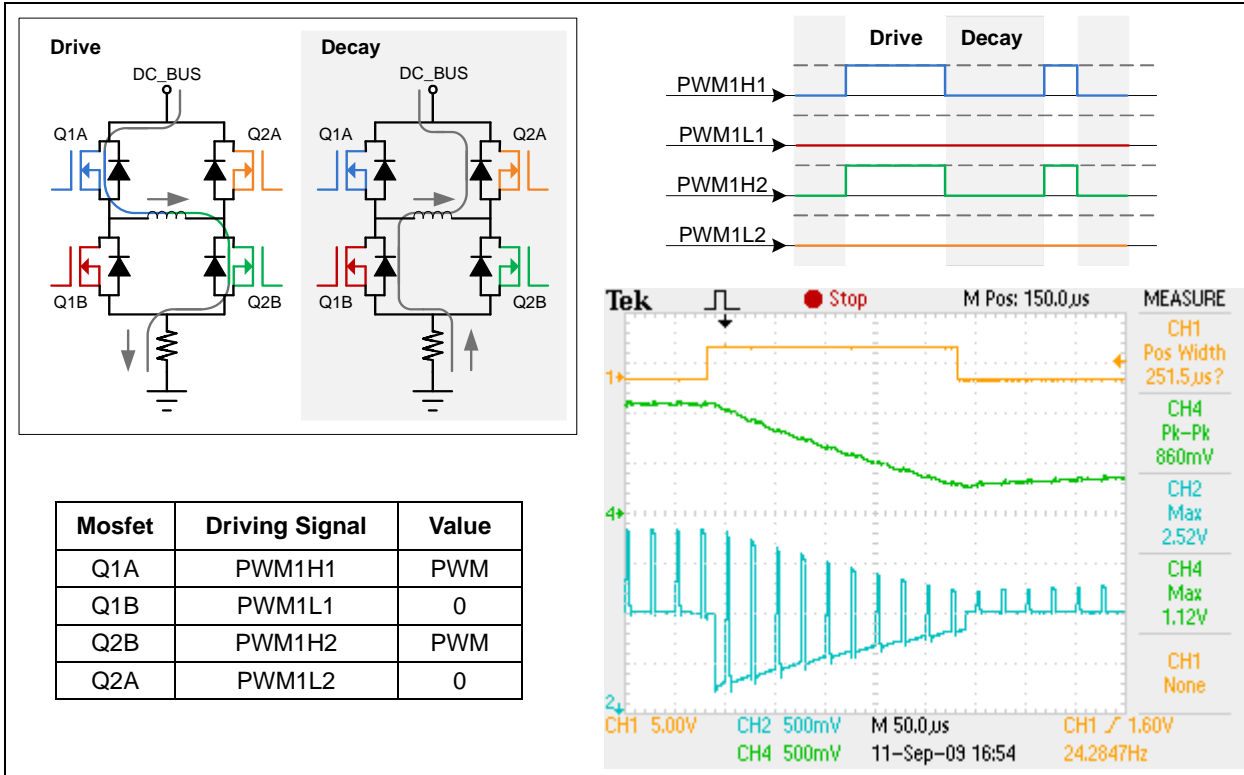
Drive

DC_BUS

Q1A

Q2A

Q1B

Q2B

Decay

DC_BUS

Q1A

Q2A

Q1B

Q2B

Drive Decay

PWM1H1

PWM1L1

PWM1H2

PWM1L2

| Mosfet | Driving Signal | Value |
|---|---|---|
| Q1A | PWM1H1 | PWM |
| Q1B | PWM1L1 | 0 |
| Q2B | PWM1H2 | PWM |
| Q2A | PWM1L2 | 0 |

Tek Stop M Pos: 150.0µs MEASURE

CH1 Pos Width 251.5µs?

CH4 Pk-Pk 860mV

CH2 Max 2.52V

CH4 Max 1.12V

CH1 None

1

4

2

CH1 5.00V CH2 500mV M 50.0µs CH1 ∫ 1.60V

CH4 500mV 11-Sep-09 16:54 24.2847Hz